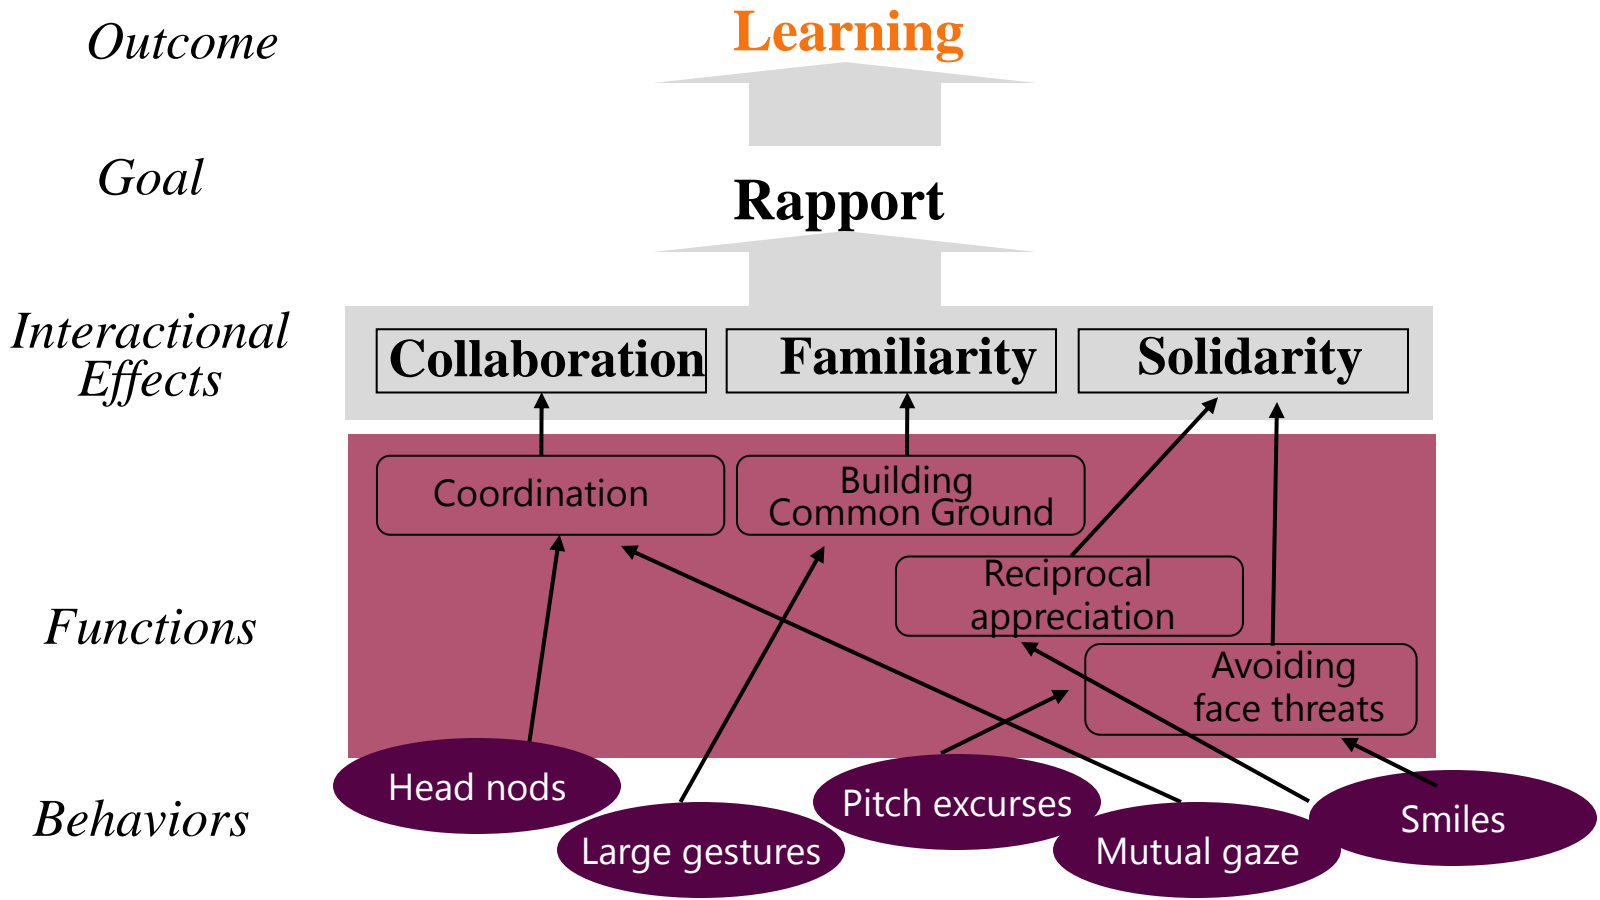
Outcome

Learning

Goal

Rapport

Interactional Effects

Collaboration

Familiarity

Solidarity

Functions

Coordination

Building Common Ground

Reciprocal appreciation

Avoiding face threats

Behaviors

Head nods

Large gestures

Pitch excurses

Mutual gaze

Smiles